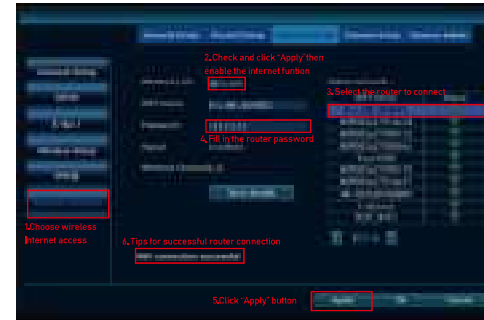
2.Check and click "Apply" then enable the internet funtion

3. Select the router to connect

4. Fill in the router password

1.Choose wireless Internet access

6. Tips for successful router connection

WiFi connection successful

5.Click "Apply" button

Apply